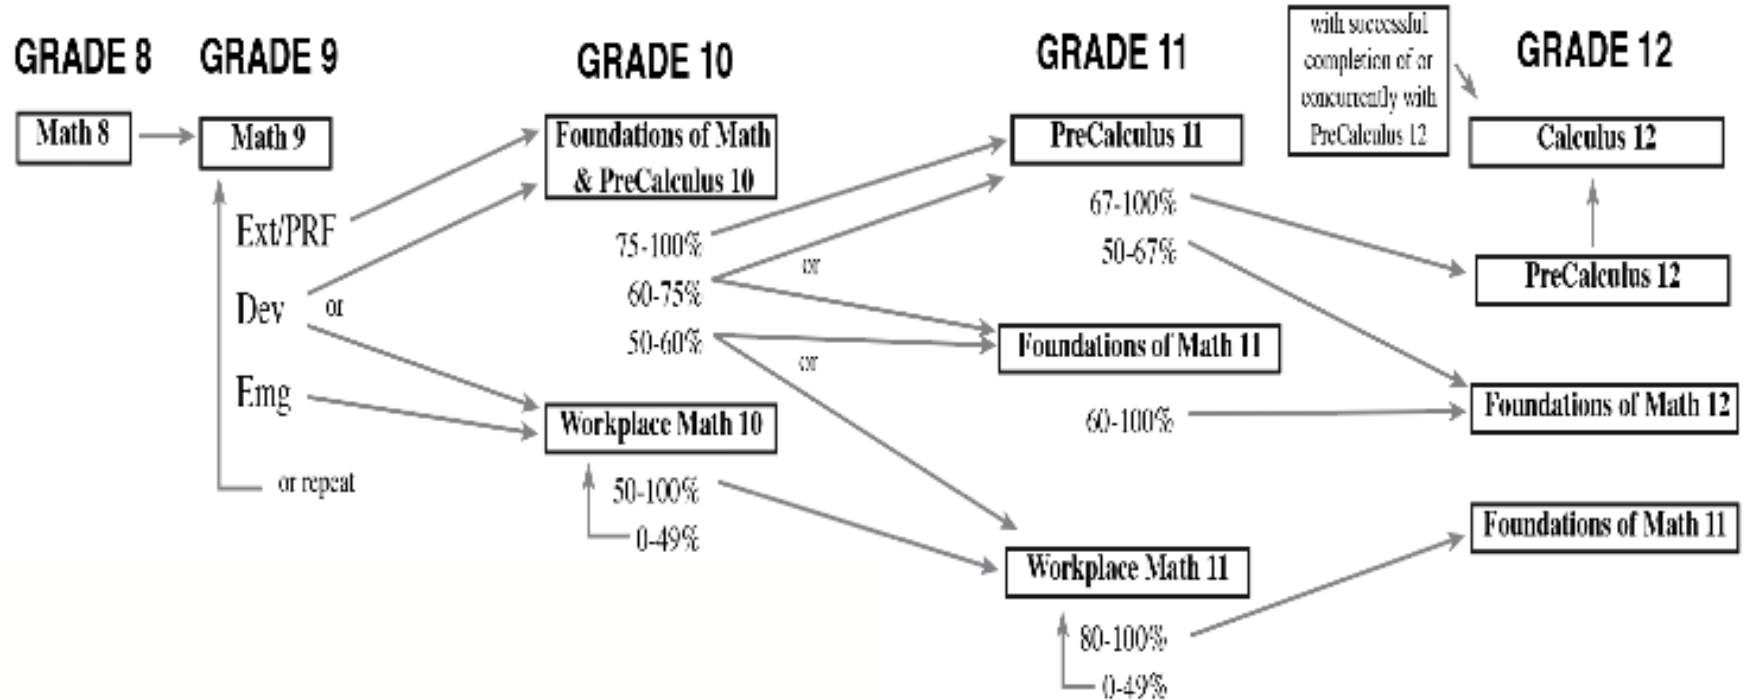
GRADE 8

Math 8

GRADE 9

Math 9

Ext/PRF

Dev

or

Emg

or repeat

GRADE 10

Foundations of Math & PreCalculus 10

75-100%

60-75%

50-60%

or

or

Workplace Math 10

50-100%

0-49%

GRADE 11

PreCalculus 11

67-100%

50-67%

Foundations of Math 11

60-100%

Workplace Math 11

80-100%

0-49%

with successful completion of or concurrently with PreCalculus 12

GRADE 12

Calculus 12

PreCalculus 12

Foundations of Math 12

Foundations of Math 11